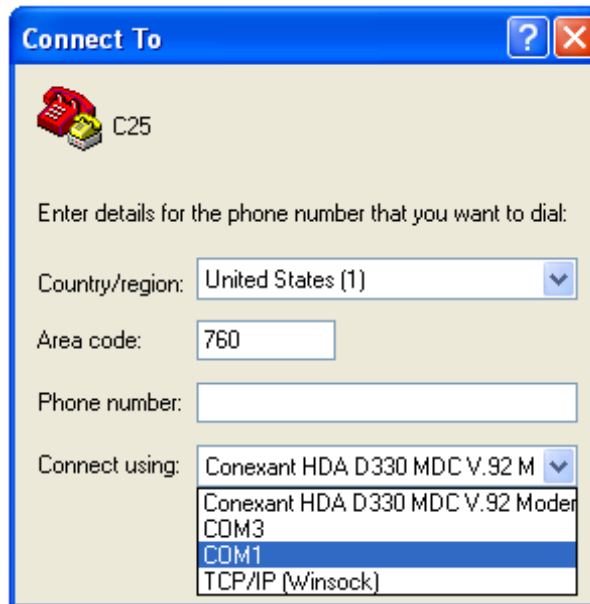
Connect To

C25

Enter details for the phone number that you want to dial:

Country/region: United States (1)

Area code: 760

Phone number:

Connect using: Conexant HDA D330 MDC V.92 M

Conexant HDA D330 MDC V.92 Moder
COM3
COM1
TCP/IP (Winsock)